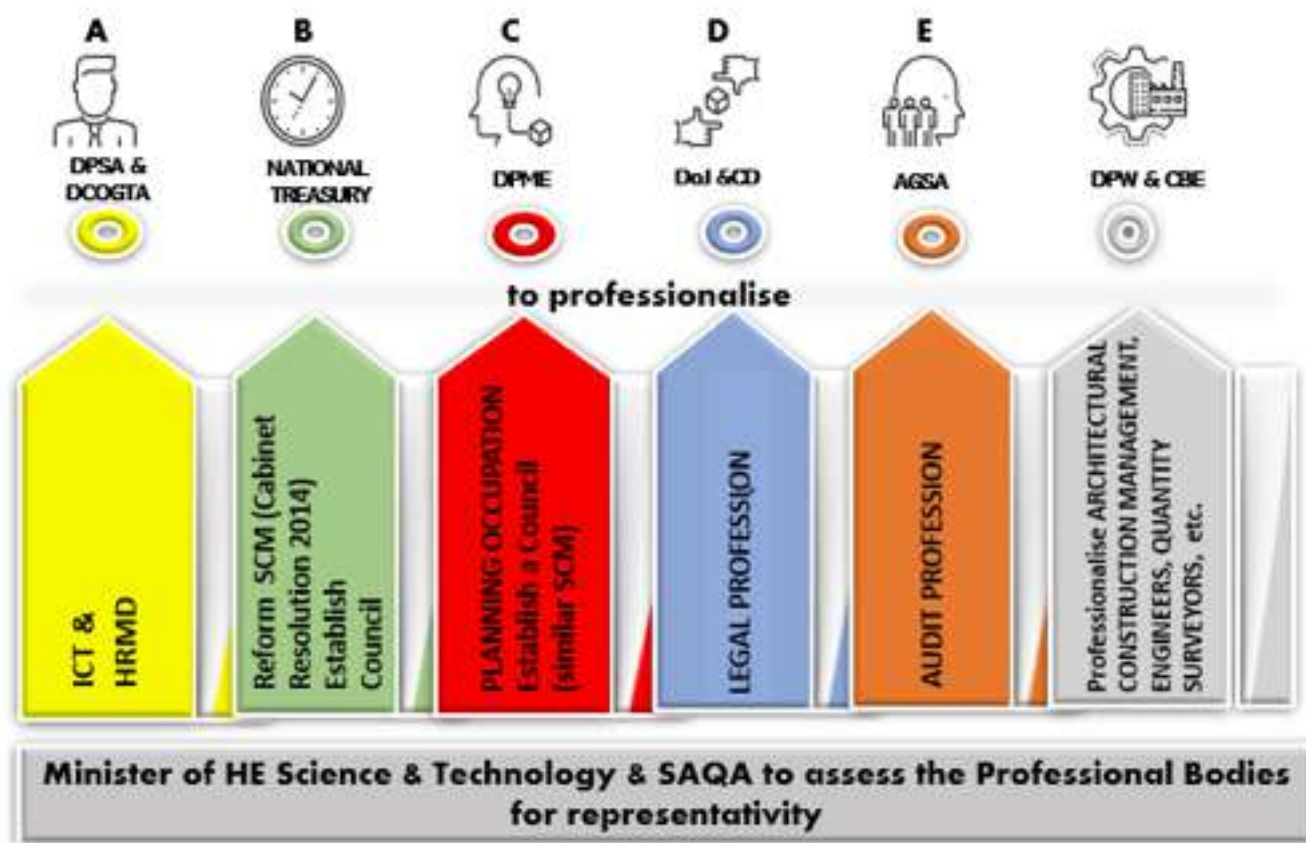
A

DPSA & DCOGTA

B

NATIONAL TREASURY

C

DPME

D

DoJ &CD

E

AGSA

DPW & CBE

to professionalise

ICT & HRMD

Reform SCM (Cabinet Resolution 2014) Establish Council

PLANNING OCCUPATION Establish a Council (similar SCM)

LEGAL PROFESSION

AUDIT PROFESSION

Professionalise ARCHITECTURAL CONSTRUCTION MANAGEMENT, ENGINEERS, QUANTITY SURVEYORS, etc.

Minister of HE Science & Technology & SAQA to assess the Professional Bodies for representativity